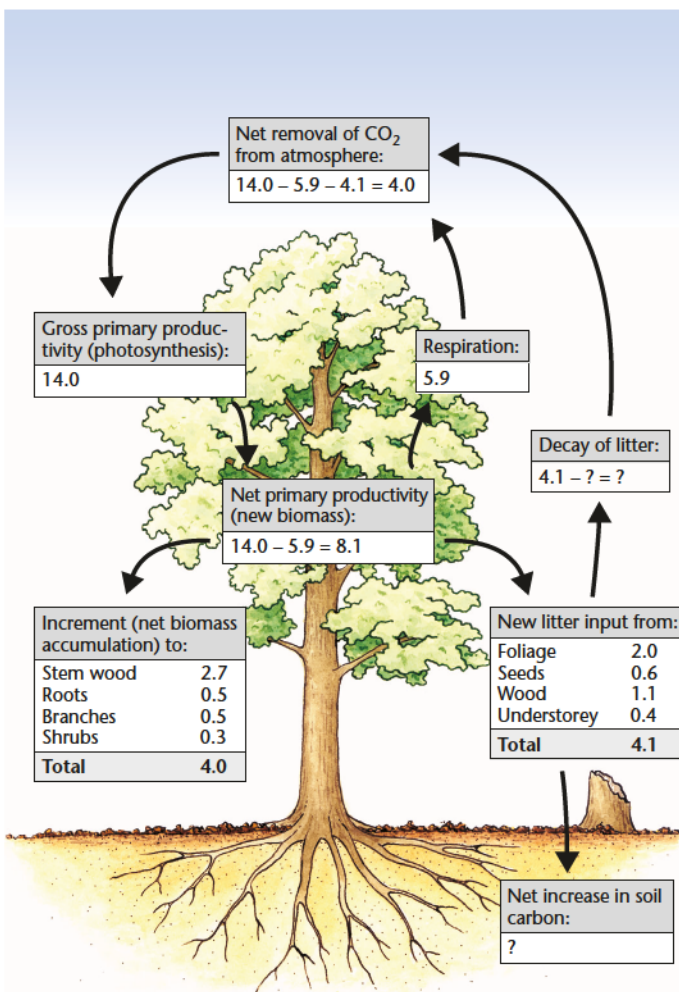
Net removal of $CO_2$ from atmosphere:
14.0 – 5.9 – 4.1 = 4.0

Gross primary productivity (photosynthesis):
14.0

Respiration:
5.9

Decay of litter:
4.1 – ? = ?

Net primary productivity (new biomass):
14.0 – 5.9 = 8.1

Increment (net biomass accumulation) to:

| | |
|---|---|
| Stem wood | 2.7 |
| Roots | 0.5 |
| Branches | 0.5 |
| Shrubs | 0.3 |
| **Total** | **4.0** |

New litter input from:

| | |
|---|---|
| Foliage | 2.0 |
| Seeds | 0.6 |
| Wood | 1.1 |
| Understorey | 0.4 |
| **Total** | **4.1** |

Net increase in soil carbon:
?